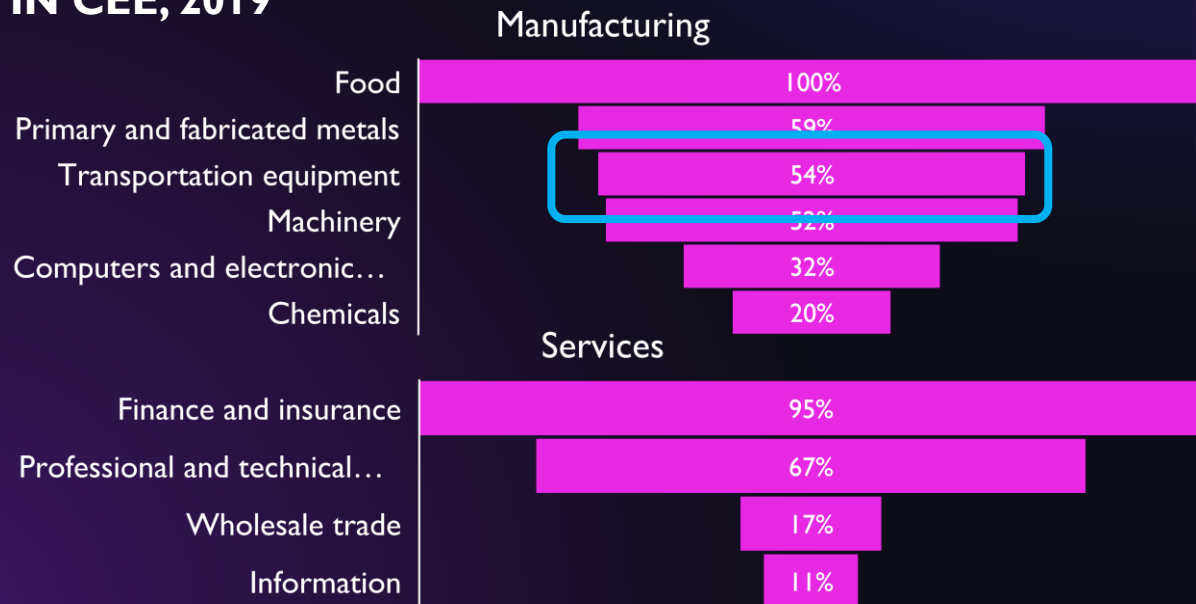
IN CEE, 2019

Manufacturing

Food 100%

Primary and fabricated metals 59%

Transportation equipment 54%

Machinery 52%

Computers and electronic… 32%

Chemicals 20%

Services

Finance and insurance 95%

Professional and technical… 67%

Wholesale trade 17%

Information 11%